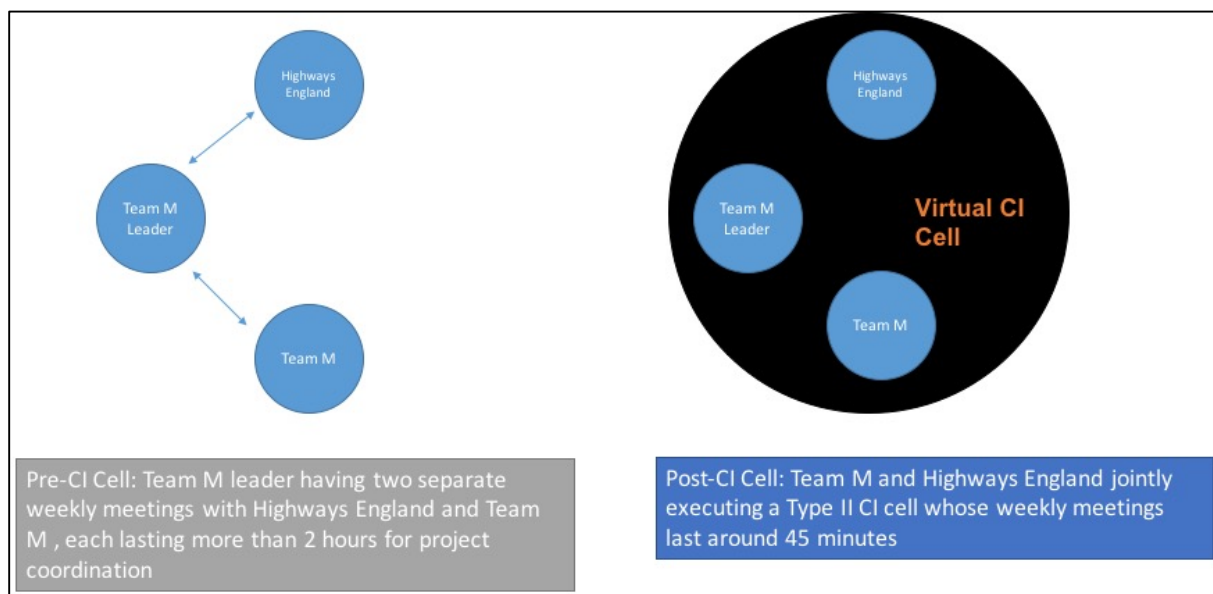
Highways England

Team M Leader

Team M

Pre-CI Cell: Team M leader having two separate weekly meetings with Highways England and Team M , each lasting more than 2 hours for project coordination

Highways England

Team M Leader

Virtual CI Cell

Team M

Post-CI Cell: Team M and Highways England jointly executing a Type II CI cell whose weekly meetings last around 45 minutes